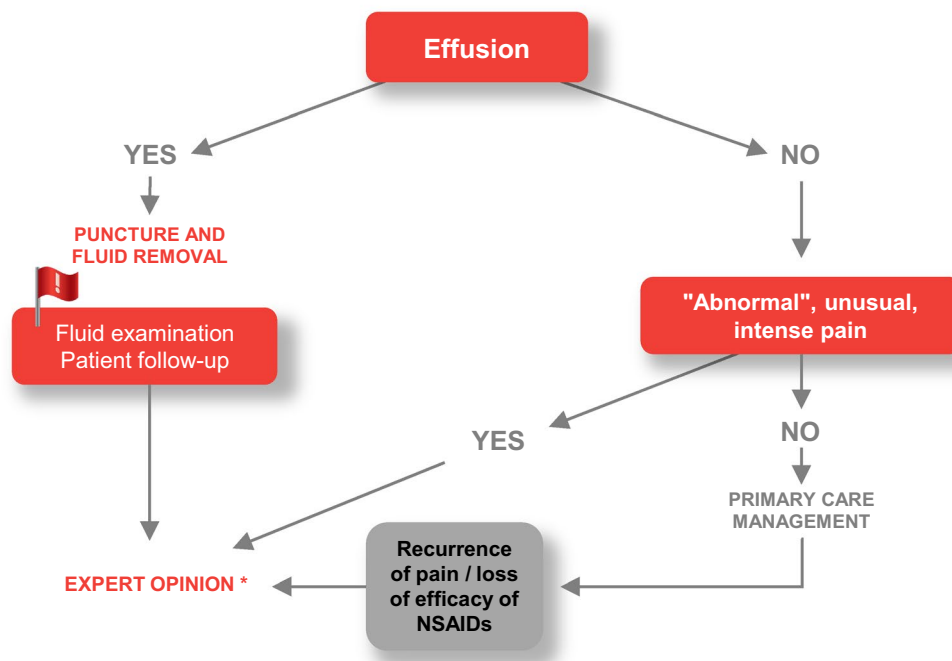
Effusion

YES

PUNCTURE AND FLUID REMOVAL

Fluid examination
Patient follow-up

NO

"Abnormal", unusual, intense pain

YES

NO

PRIMARY CARE MANAGEMENT

EXPERT OPINION *

Recurrence of pain / loss of efficacy of NSAIDs